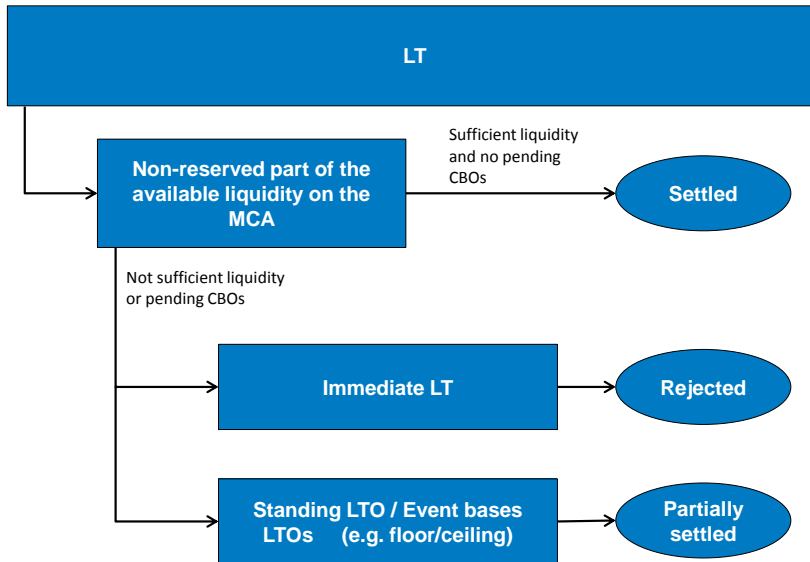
LT

Non-reserved part of the available liquidity on the MCA

Sufficient liquidity and no pending CBOs

Settled

Not sufficient liquidity or pending CBOs

Immediate LT

Rejected

Standing LTO / Event bases LTOs (e.g. floor/ceiling)

Partially settled